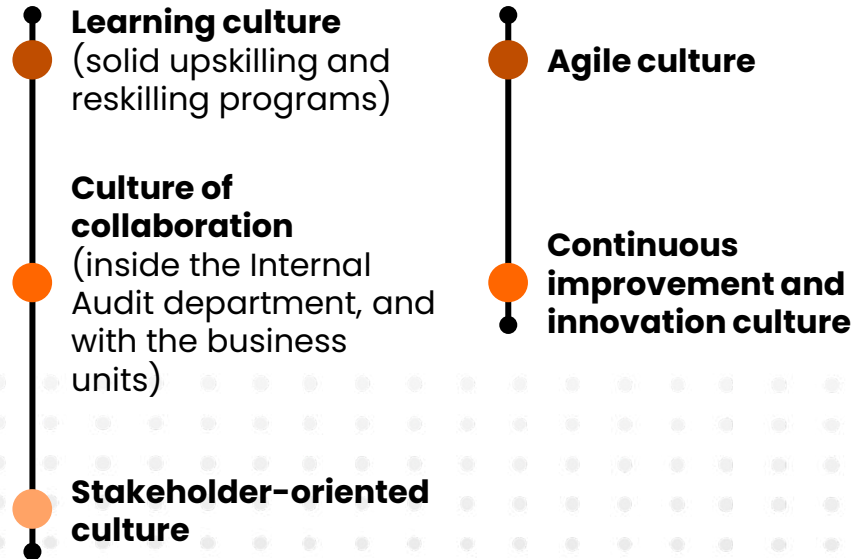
**Learning culture**
(solid upskilling and reskilling programs)

**Culture of collaboration**
(inside the Internal Audit department, and with the business units)

**Stakeholder-oriented culture**

**Agile culture**

**Continuous improvement and innovation culture**